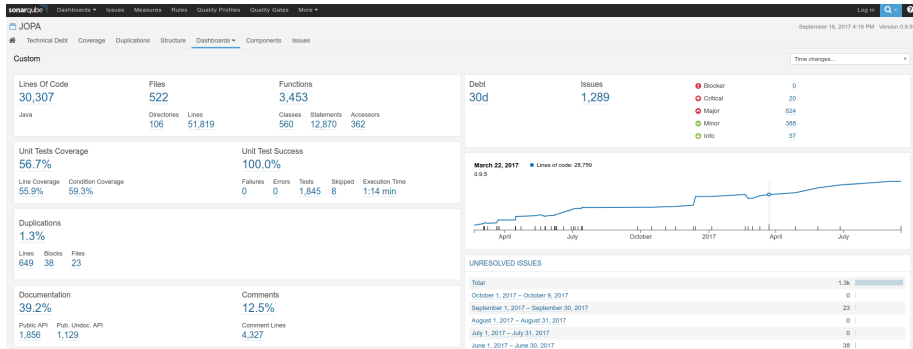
sonarqube Dashboards ▾ Issues Measures Rules Quality Profiles Quality Gates More ▾ Log in

JOPA

September 16, 2017 4:18 PM Version 0.9.9

Technical Debt Coverage Duplications Structure Dashboards ▾ Components Issues

Custom

Time changes...

Lines Of Code
30,307
Java

Files
522
Directories 106
Lines 51,819

Functions
3,453
Classes 560
Statements 12,870
Accessors 362

Debt
30d

Issues
1,289

Blocker 0
Critical 20
Major 824
Minor 388
Info 57

Unit Tests Coverage
56.7%
Line Coverage 55.9%
Condition Coverage 59.3%

Unit Test Success
100.0%
Failures 0
Errors 0
Tests 1,845
Skipped 8
Execution Time 1:14 min

March 22, 2017 Lines of code: 28,759
0.9.5

April July October 2017 April July

Duplications
1.3%
Lines 649
Blocks 38
Files 23

UNRESOLVED ISSUES

| | |
|---|---|
| Total | 1.3k |
| October 1, 2017 – October 9, 2017 | 0 |
| September 1, 2017 – September 30, 2017 | 23 |
| August 1, 2017 – August 31, 2017 | 0 |
| July 1, 2017 – July 31, 2017 | 0 |
| June 1, 2017 – June 30, 2017 | 38 |

Documentation
39.2%
Public API 1,856
Pub. Undoc. API 1,129

Comments
12.5%
Comment Lines 4,327